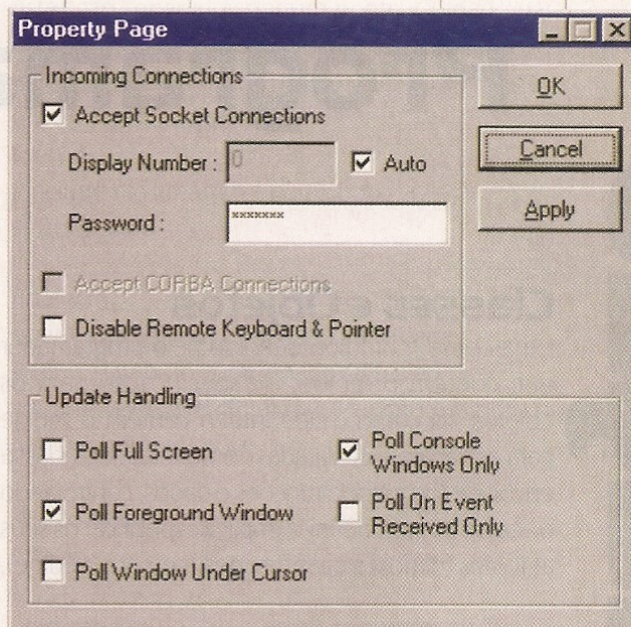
Property Page

Incoming Connections

Accept Socket Connections

Display Number : 0

Auto

Password : *******

Accept CORBA Connections

Disable Remote Keyboard & Pointer

OK

Cancel

Apply

Update Handling

Poll Full Screen

Poll Console Windows Only

Poll Foreground Window

Poll On Event Received Only

Poll Window Under Cursor